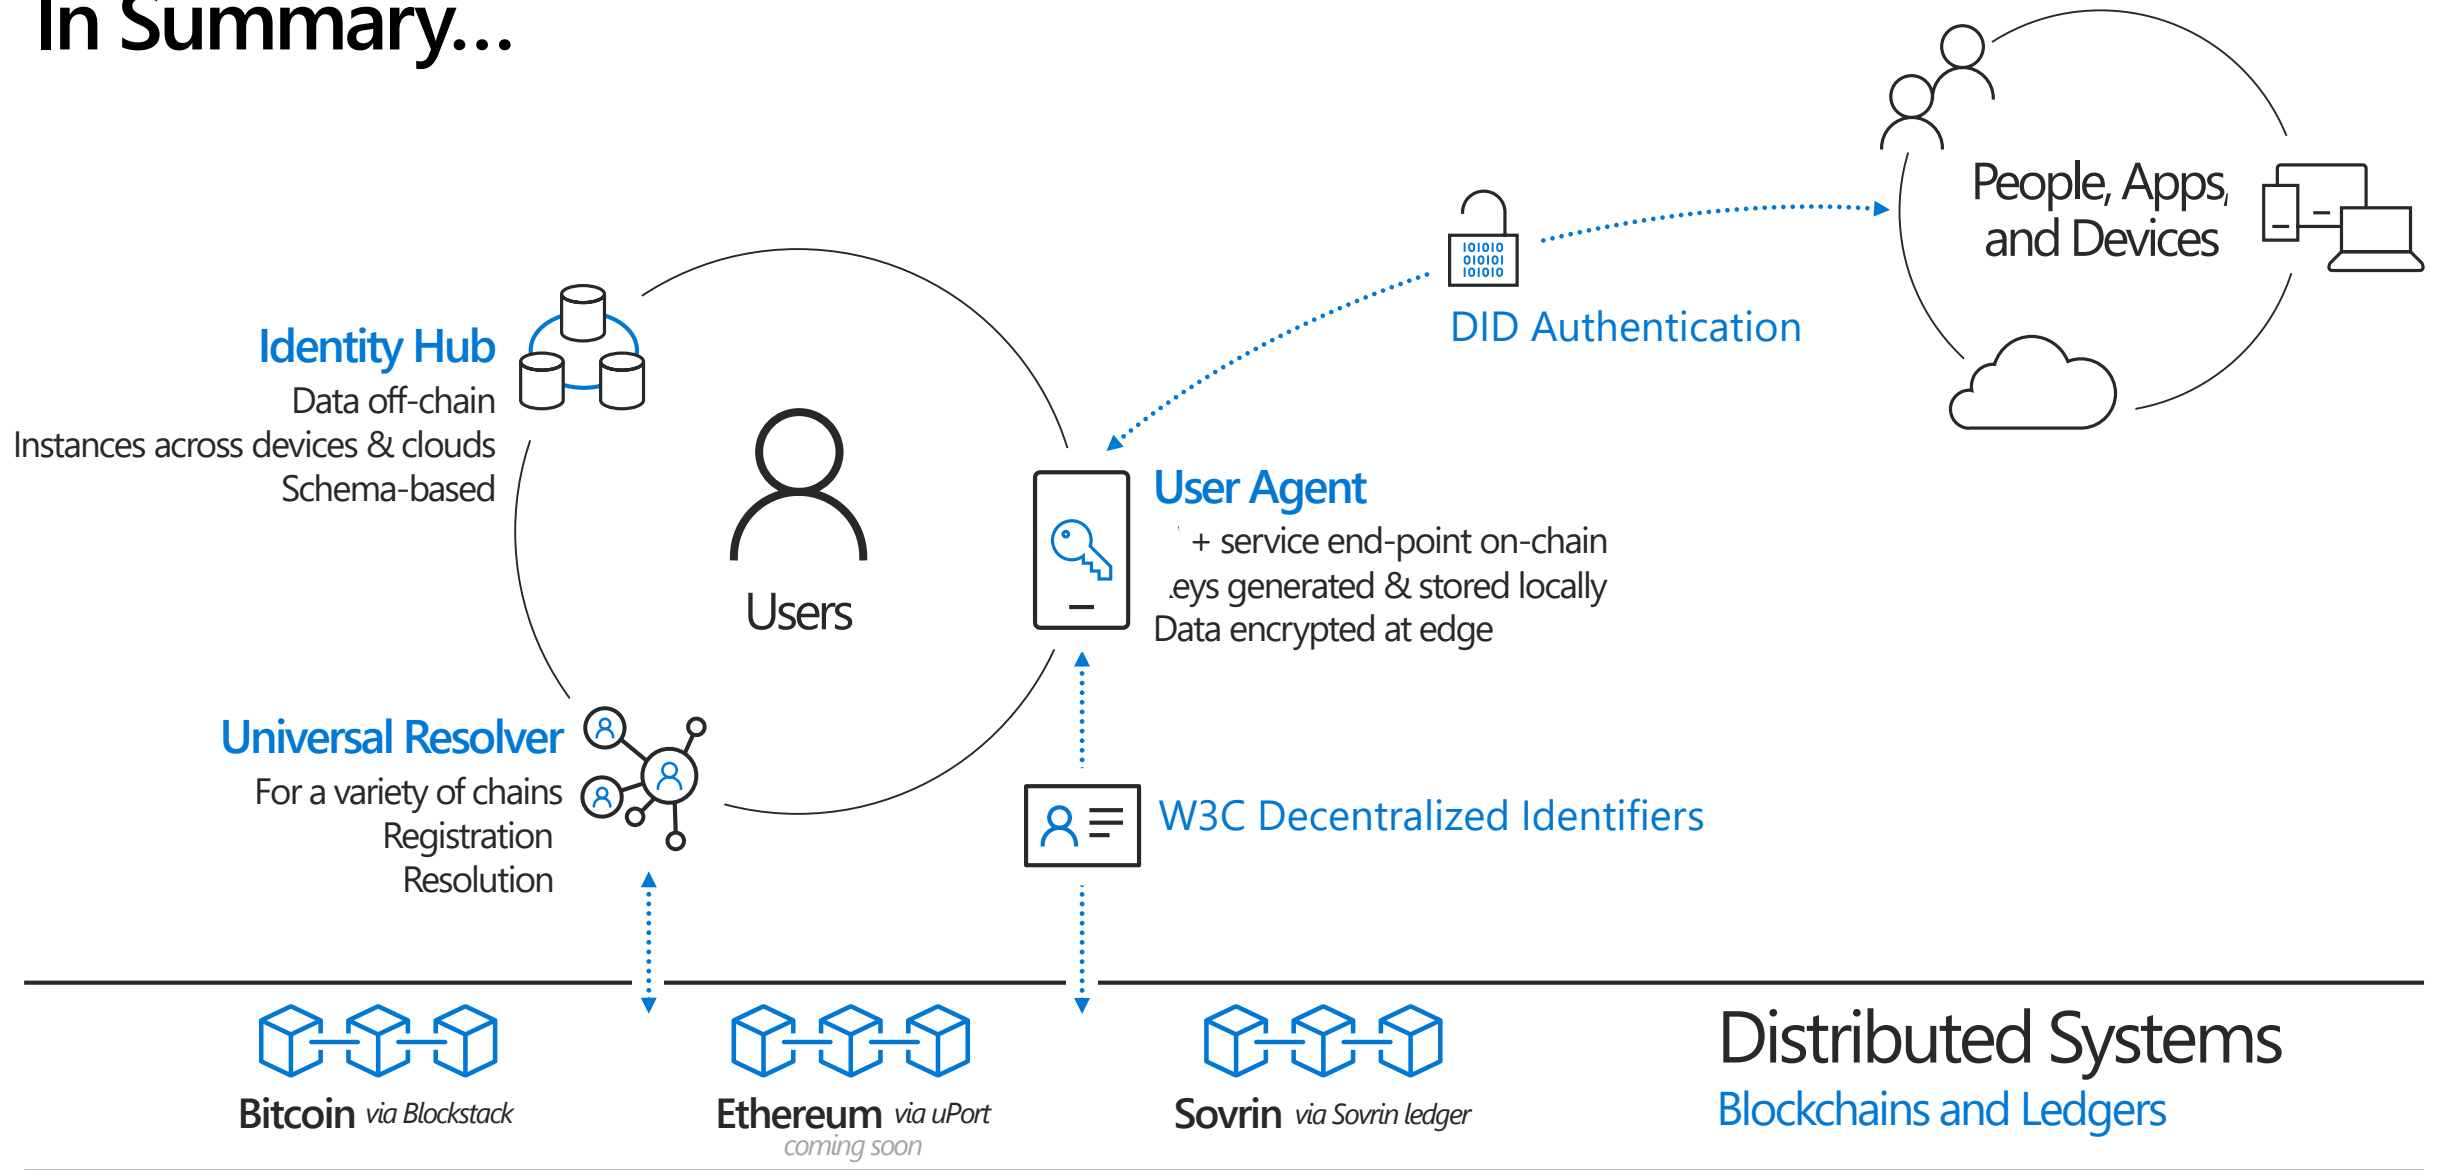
In Summary…

People, Apps, and Devices

DID Authentication

Identity Hub
Data off-chain
Instances across devices & clouds
Schema-based

Users

User Agent
+ service end-point on-chain
.eys generated & stored locally
Data encrypted at edge

Universal Resolver
For a variety of chains
Registration
Resolution

W3C Decentralized Identifiers

Bitcoin via Blockstack

Ethereum via uPort
coming soon

Sovrin via Sovrin ledger

Distributed Systems
Blockchains and Ledgers

10101
01010
10101